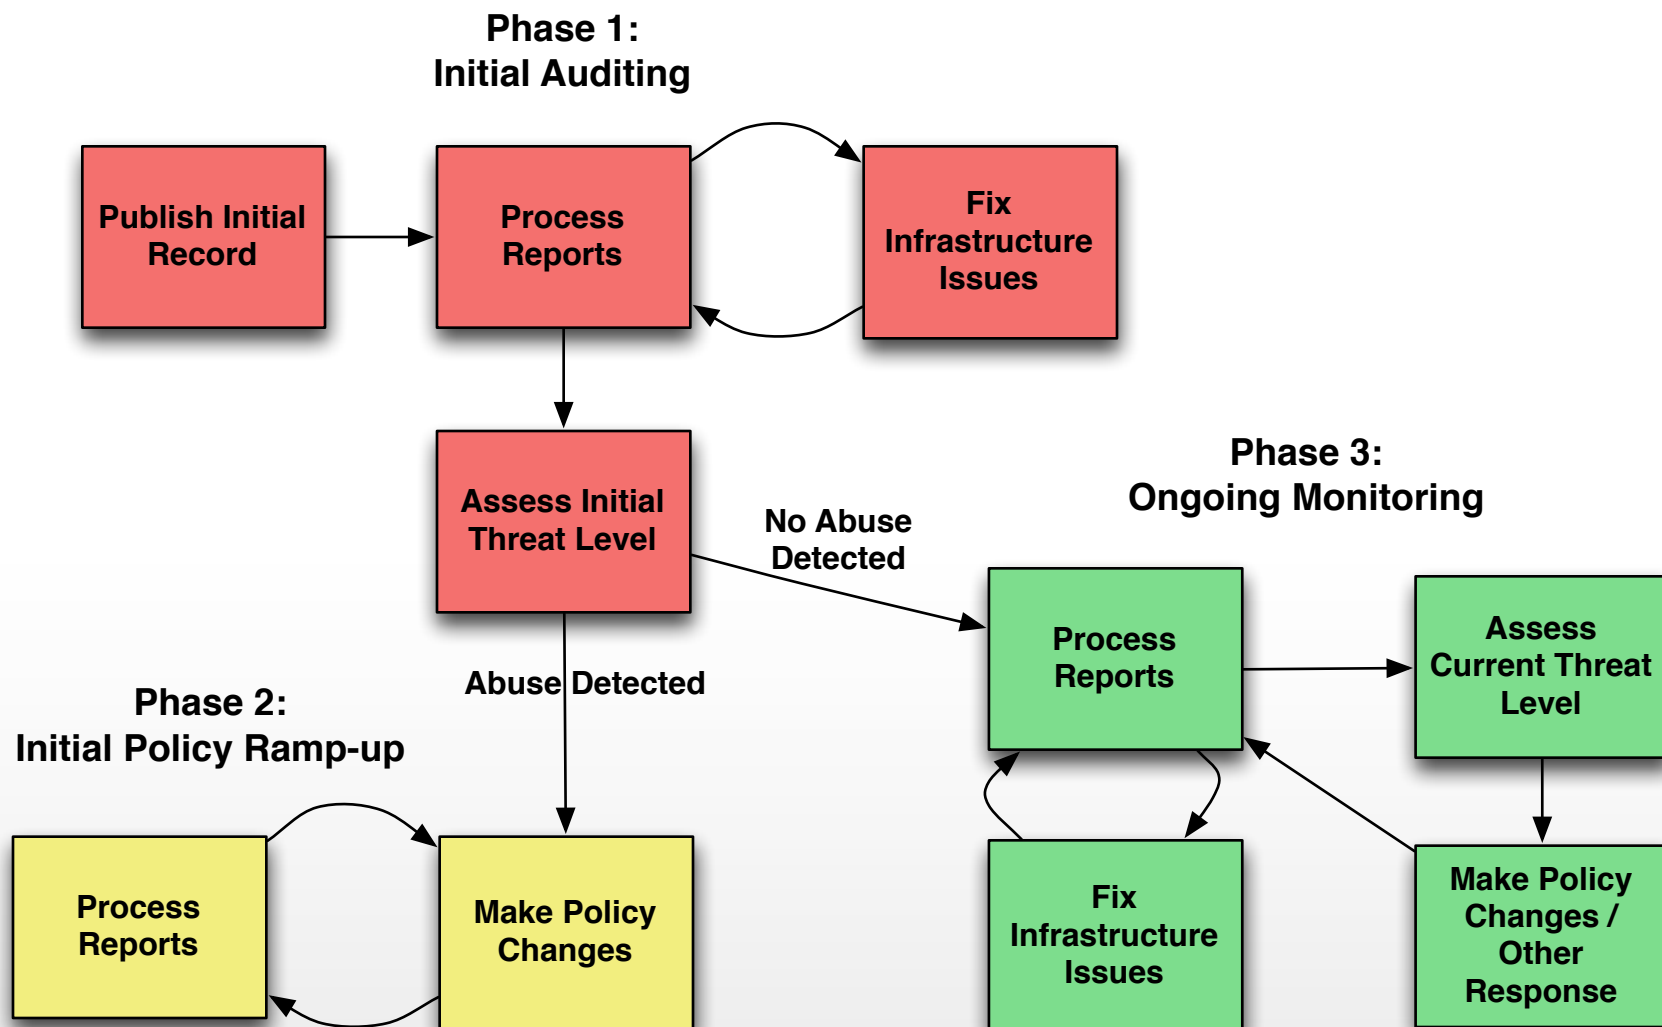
Phase 1:
Initial Auditing

Publish Initial Record

Process Reports

Fix Infrastructure Issues

Assess Initial Threat Level

No Abuse Detected

Phase 3:
Ongoing Monitoring

Process Reports

Assess Current Threat Level

Abuse Detected

Phase 2:
Initial Policy Ramp-up

Process Reports

Make Policy Changes

Fix Infrastructure Issues

Make Policy Changes / Other Response